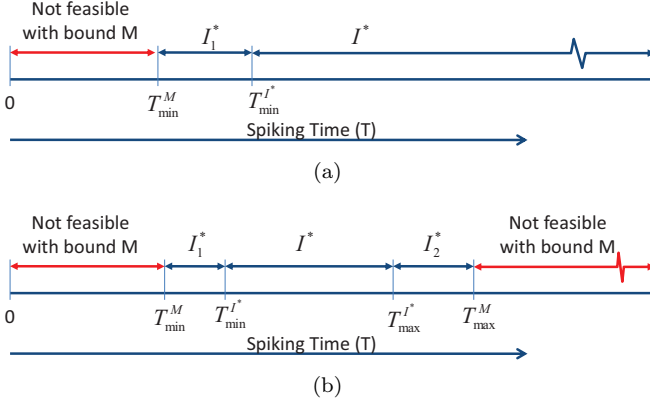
Not feasible with bound M

$I_1^*$

$I^*$

0

$T_{\min}^{M}$

$T_{\min}^{I^*}$

Spiking Time (T)

(a)

Not feasible with bound M

$I_1^*$

$I^*$

$I_2^*$

Not feasible with bound M

0

$T_{\min}^{M}$

$T_{\min}^{I^*}$

$T_{\max}^{I^*}$

$T_{\max}^{M}$

Spiking Time (T)

(b)